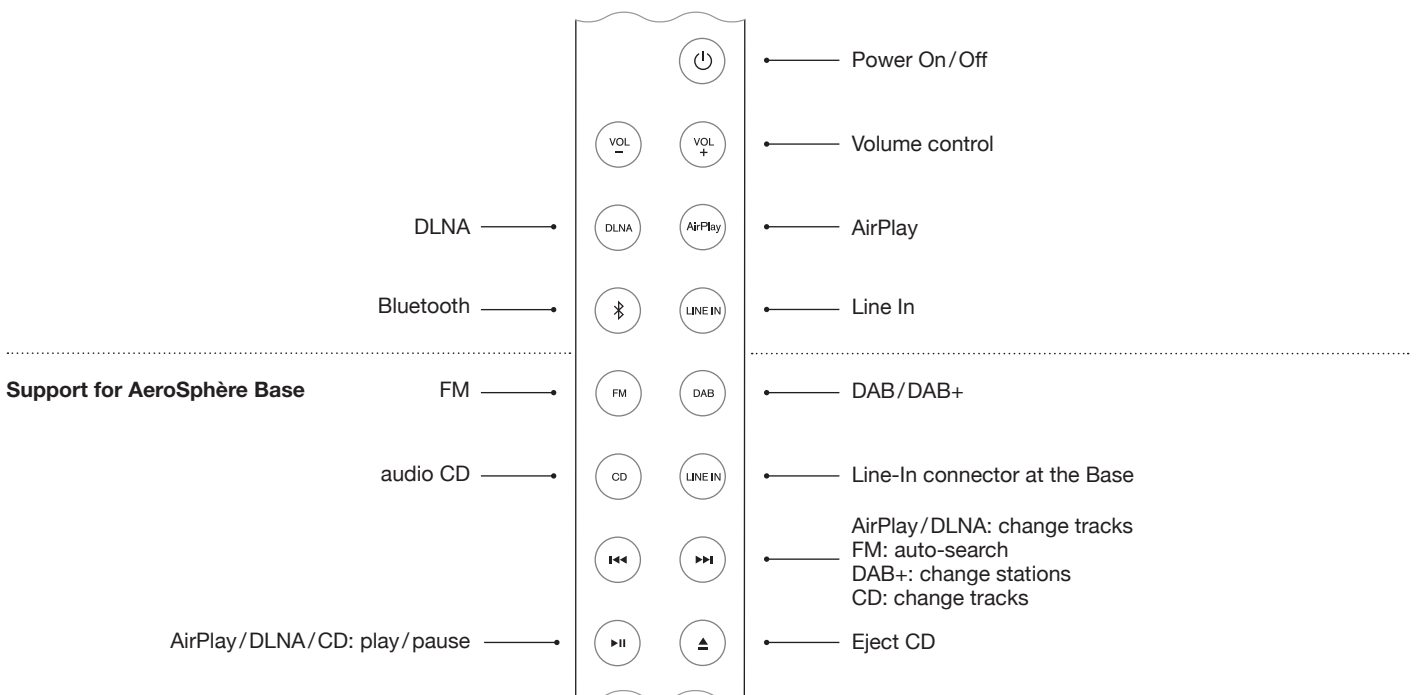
Power On/Off

VOL
−
VOL
+
Volume control

DLNA
DLNA
AirPlay
AirPlay

Bluetooth
LINE IN
Line In

Support for AeroSphère Base

FM
FM
DAB
DAB/DAB+

audio CD
CD
LINE IN
Line-In connector at the Base

AirPlay/DLNA: change tracks
FM: auto-search
DAB+: change stations
CD: change tracks

AirPlay/DLNA/CD: play/pause
Eject CD